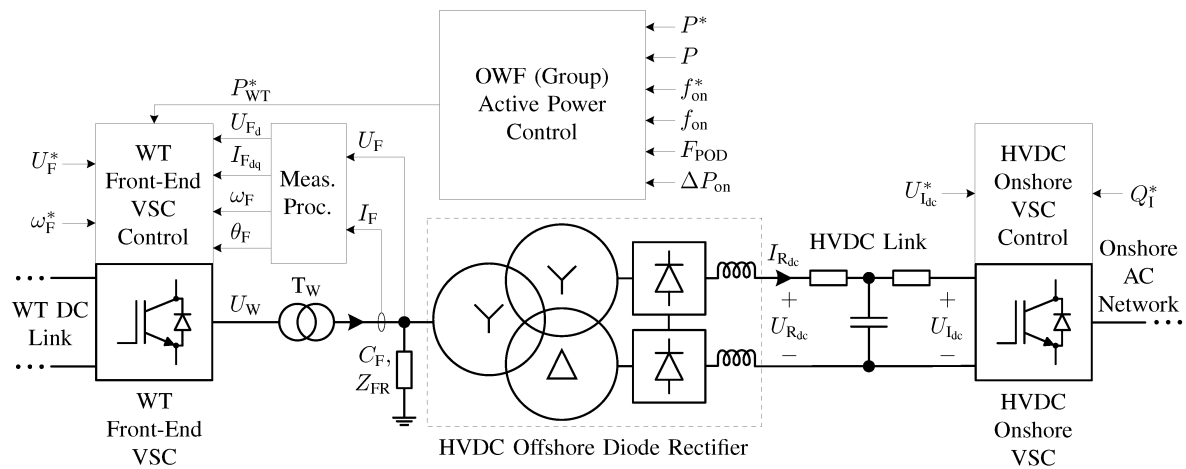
OWF (Group) Active Power Control

$P^*$

$P$

$f_{on}^*$

$f_{on}$

$F_{POD}$

$\Delta P_{on}$

$P_{WT}^*$

$U_{F}^*$

$\omega_{F}^*$

WT Front-End VSC Control

$U_{F_d}$

$I_{F_{dq}}$

$\omega_F$

$\theta_F$

Meas. Proc.

$U_F$

$I_F$

WT DC Link

$U_W$

$T_W$

$C_F$, $Z_{FR}$

WT Front-End VSC

HVDC Offshore Diode Rectifier

$I_{R_{dc}}$

HVDC Link

+

$U_{R_{dc}}$

−

+

$U_{I_{dc}}$

−

$U_{I_{dc}}^*$

HVDC Onshore VSC Control

$Q_I^*$

Onshore AC Network

HVDC Onshore VSC